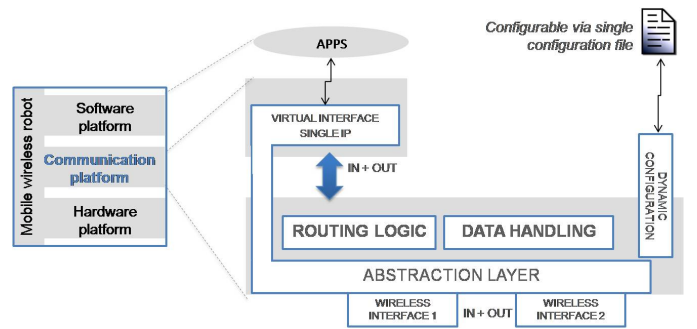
Configurable via single configuration file

APPS

Mobile wireless robot

Software platform

Communication platform

Hardware platform

VIRTUAL INTERFACE SINGLE IP

IN + OUT

ROUTING LOGIC

DATA HANDLING

DYNAMIC CONFIGURATION

ABSTRACTION LAYER

WIRELESS INTERFACE 1

IN + OUT

WIRELESS INTERFACE 2